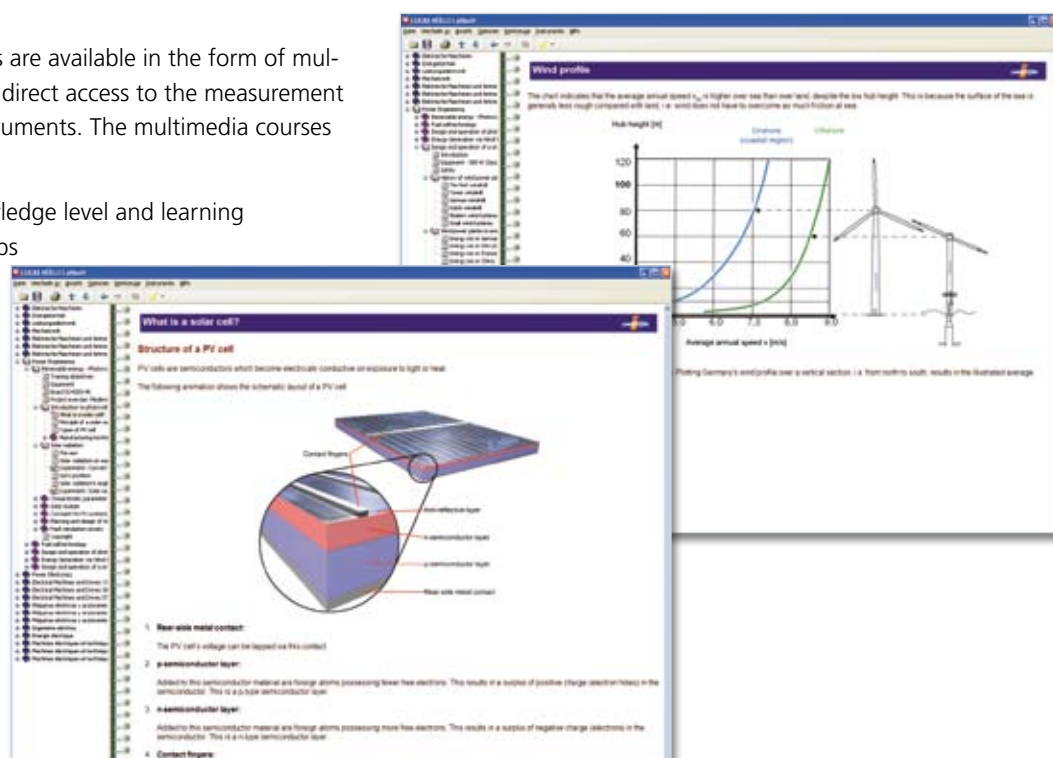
s are available in the form of muldirect access to the measurement uments. The multimedia courses

ledge level and learning
ps

LUCAS-NÜLLE Labsoft

Wind profile

The chart indicates that the average annual speed is higher over sea than over land, despite the low hub height. This is because the surface of the sea is generally less rough compared with land, i.e. wind does not have to overcome as much friction at sea.

Hub height [m]

Onshore (coastal region)

Offshore

120
100
80
60
40

6.0
7.3
8.0
9.0

Average annual speed v [m/s]

Plotting Germany's wind profile over a vertical section, i.e. from north to south, results in the illustrated average

LUCAS-NÜLLE Labsoft

What is a solar cell?

Structure of a PV cell

PV cells are semiconductors which become electrically conductive on exposure to light or heat.

The following animation shows the schematic layout of a PV cell

Contact fingers

Anti-reflective layer

n-semiconductor layer

p-semiconductor layer

Rear-side metal contact

1. Rear-side metal contact:

The PV cell's voltage can be tapped via this contact.

2. p-semiconductor layer:

Added to this semiconductor material are foreign atoms possessing fewer free electrons. This results in a surplus of positive charge (electron holes) in the semiconductor. This is a p-type semiconductor layer.

3. n-semiconductor layer:

Added to this semiconductor material are foreign atoms possessing more free electrons. This results in a surplus of negative charge (electrons) in the semiconductor. This is a n-type semiconductor layer.

4. Contact fingers: